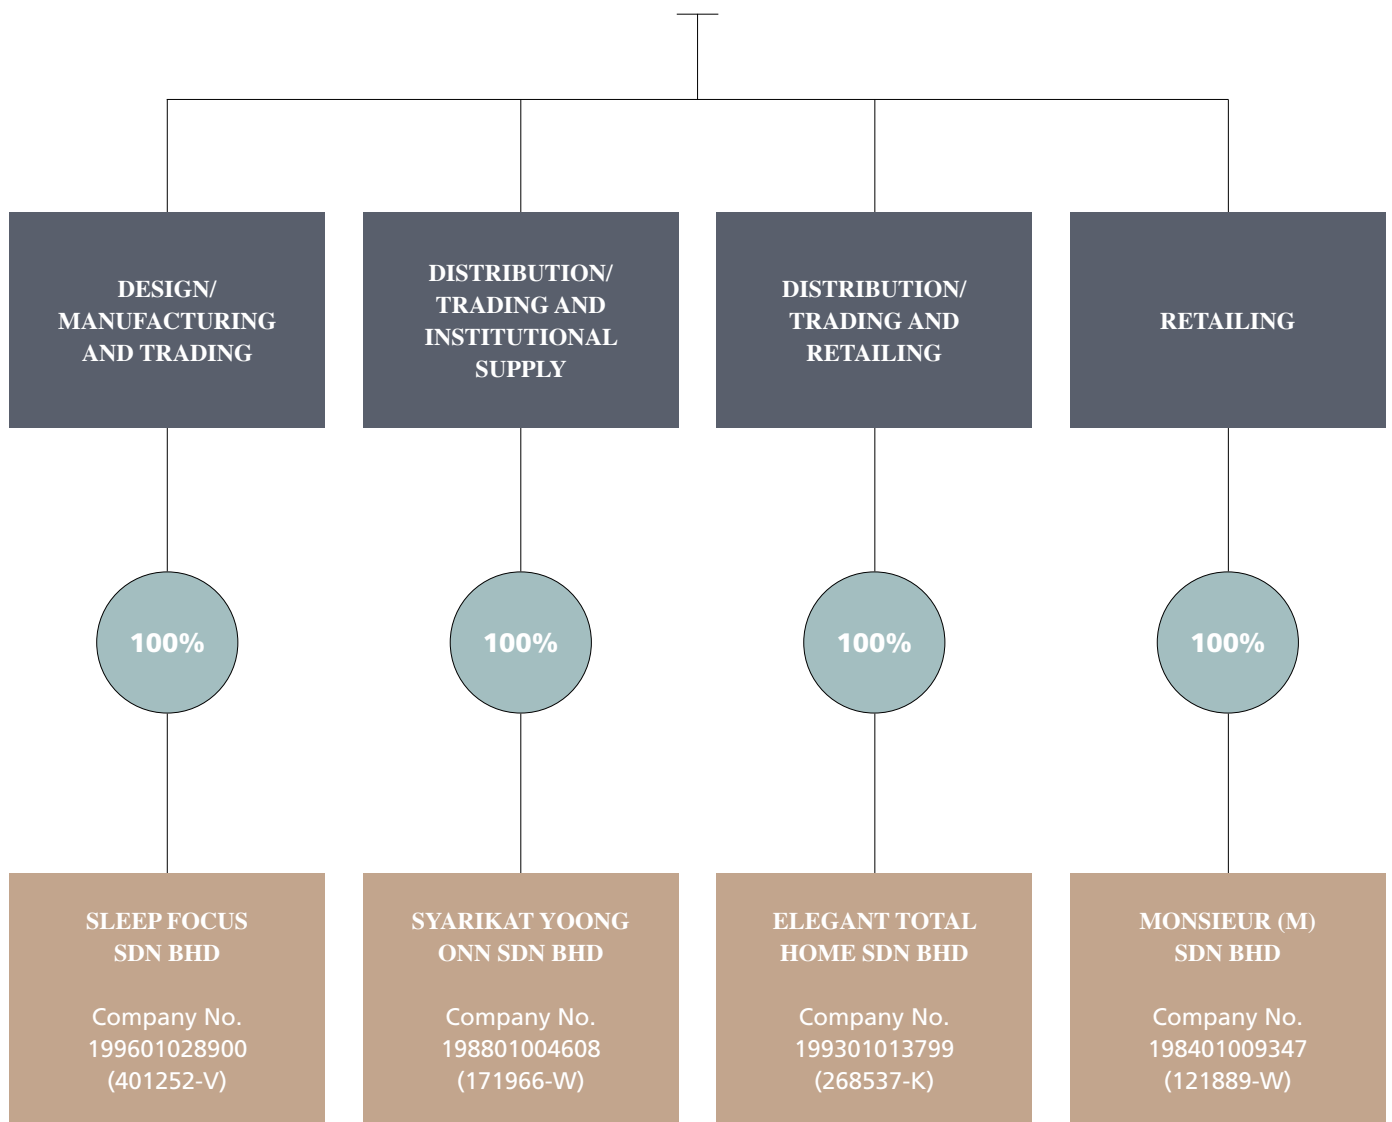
DESIGN/ MANUFACTURING AND TRADING

DISTRIBUTION/ TRADING AND INSTITUTIONAL SUPPLY

DISTRIBUTION/ TRADING AND RETAILING

RETAILING

100%

100%

100%

100%

SLEEP FOCUS SDN BHD

Company No. 199601028900 (401252-V)

SYARIKAT YOONG ONN SDN BHD

Company No. 198801004608 (171966-W)

ELEGANT TOTAL HOME SDN BHD

Company No. 199301013799 (268537-K)

MONSIEUR (M) SDN BHD

Company No. 198401009347 (121889-W)